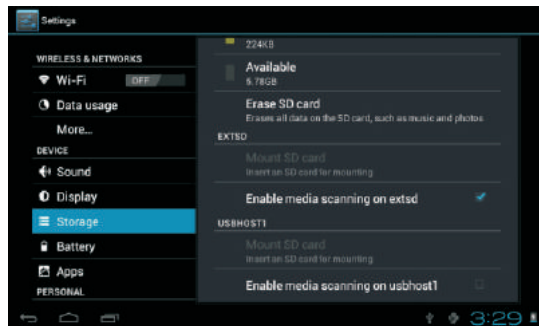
Settings

WIRELESS & NETWORKS

Wi-Fi OFF

Data usage

More...

DEVICE

Sound

Display

Storage

Battery

Apps

PERSONAL

224KB

Available
5.78GB

Erase SD card
Erases all data on the SD card, such as music and photos

EXTSD

Mount SD card
Insert an SD card for mounting

Enable media scanning on extsd

USBHOST1

Mount SD card
Insert an SD card for mounting

Enable media scanning on usbhost1

3:29